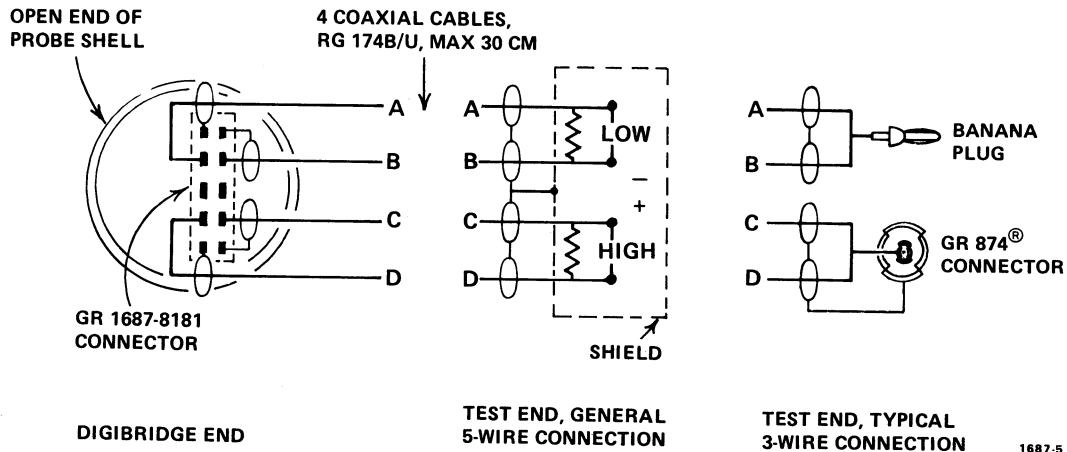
OPEN END OF PROBE SHELL

4 COAXIAL CABLES, RG 174B/U, MAX 30 CM

A

B

C

D

GR 1687-8181 CONNECTOR

A

B

C

D

LOW

–

+

HIGH

SHIELD

A

B

C

D

BANANA PLUG

GR 874® CONNECTOR

DIGIBRIDGE END

TEST END, GENERAL 5-WIRE CONNECTION

TEST END, TYPICAL 3-WIRE CONNECTION

1687-5